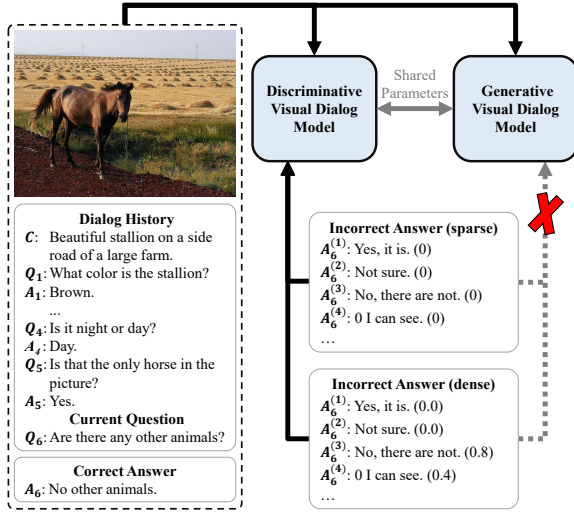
Discriminative Visual Dialog Model

Shared Parameters

Generative Visual Dialog Model

Dialog History
$C$: Beautiful stallion on a side road of a large farm.
$Q_1$: What color is the stallion?
$A_1$: Brown.
...
$Q_4$: Is it night or day?
$A_4$: Day.
$Q_5$: Is that the only horse in the picture?
$A_5$: Yes.
Current Question
$Q_6$: Are there any other animals?

Correct Answer
$A_6$: No other animals.

Incorrect Answer (sparse)
$A_6^{(1)}$: Yes, it is. (0)
$A_6^{(2)}$: Not sure. (0)
$A_6^{(3)}$: No, there are not. (0)
$A_6^{(4)}$: 0 I can see. (0)
...

Incorrect Answer (dense)
$A_6^{(1)}$: Yes, it is. (0.0)
$A_6^{(2)}$: Not sure. (0.0)
$A_6^{(3)}$: No, there are not. (0.8)
$A_6^{(4)}$: 0 I can see. (0.4)
...